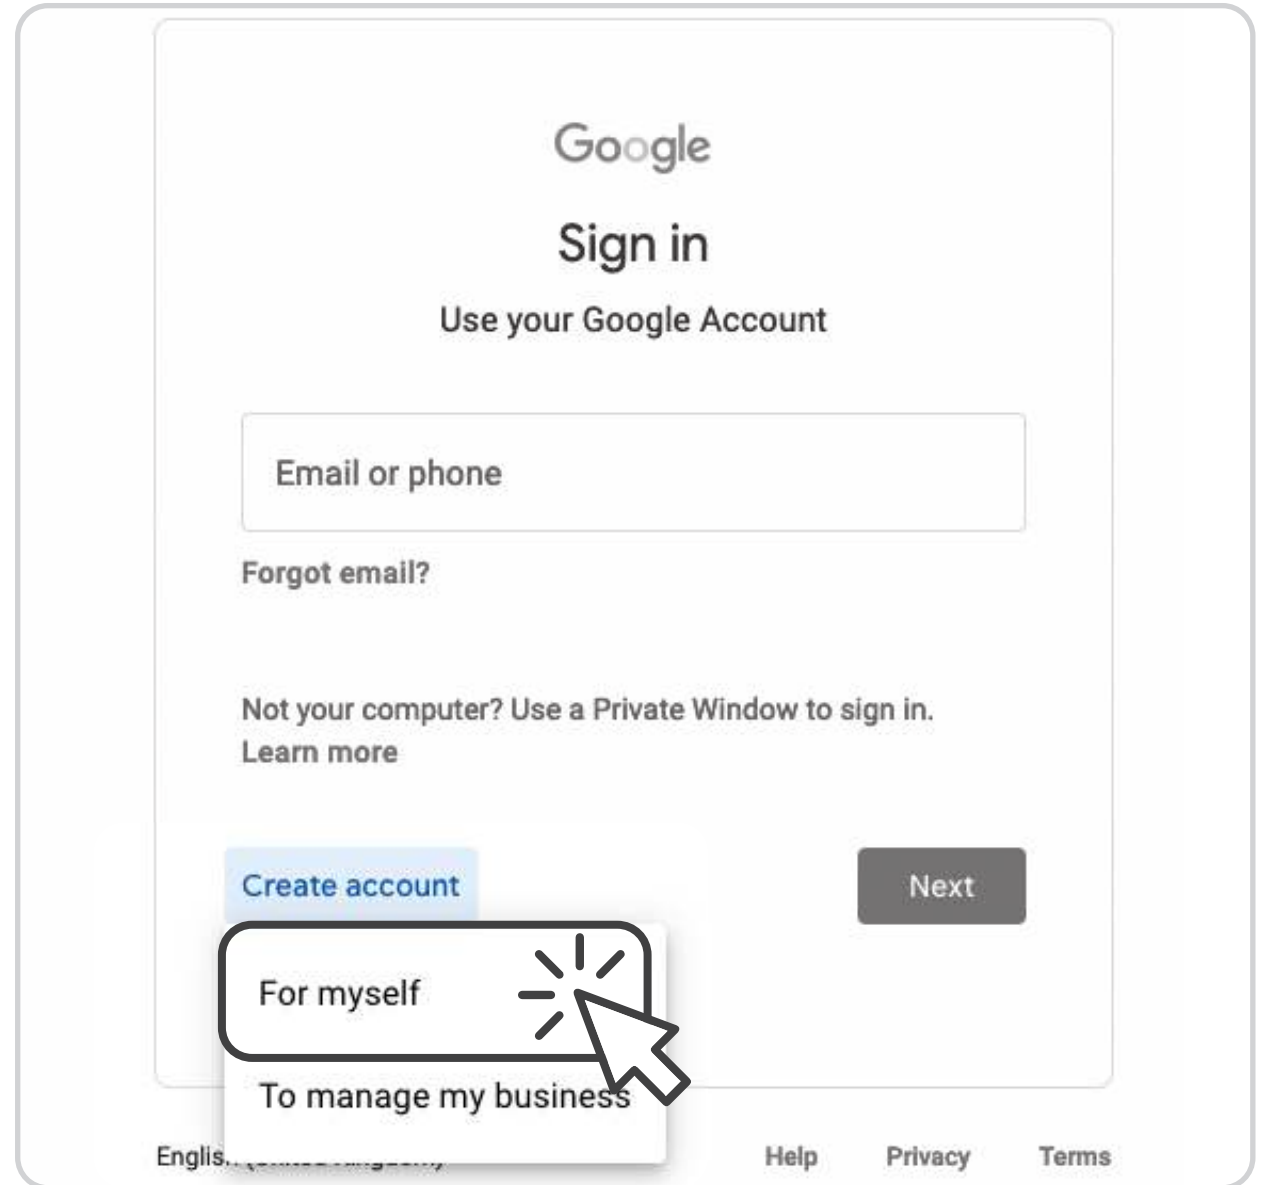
Google

Sign in

Use your Google Account

Email or phone

Forgot email?

Not your computer? Use a Private Window to sign in. Learn more

Create account

Next

For myself

To manage my business

Englis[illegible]

Help

Privacy

Terms